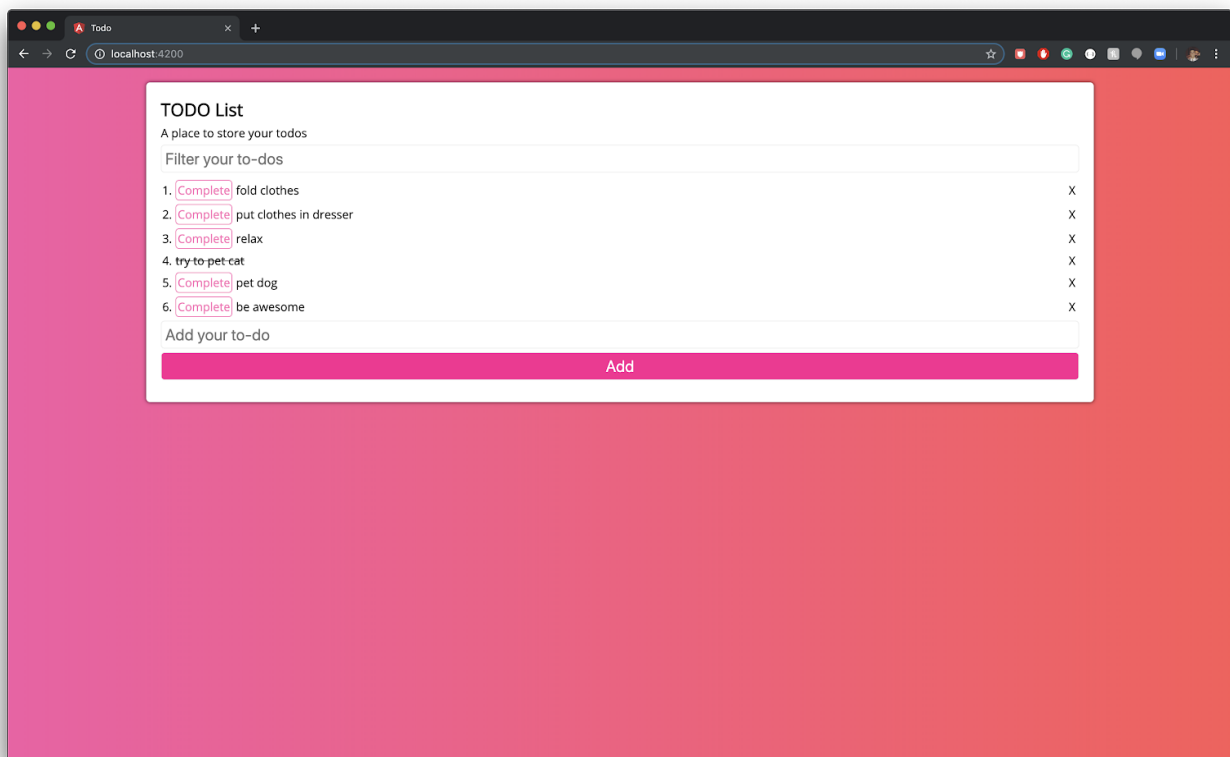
Todo
localhost:4200

TODO List
A place to store your todos

Filter your to-dos

1. Complete fold clothes X
2. Complete put clothes in dresser X
3. Complete relax X
4. try to pet cat X
5. Complete pet dog X
6. Complete be awesome X

Add your to-do

Add